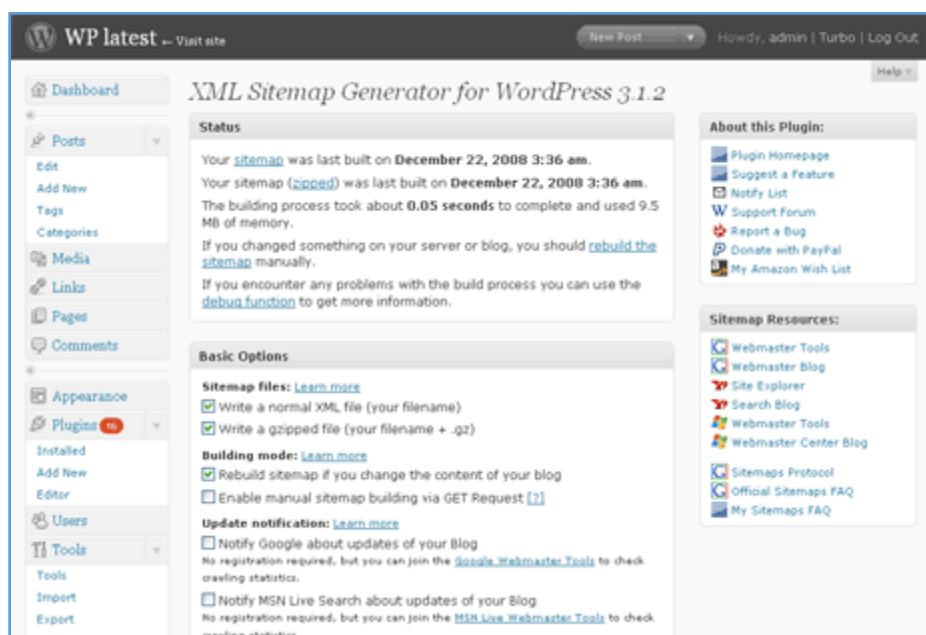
WP latest ← Visit site

New Post

Howdy, admin | Turbo | Log Out

Help

Dashboard

Posts

Edit

Add New

Tags

Categories

Media

Links

Pages

Comments

Appearance

Plugins 16

Installed

Add New

Editor

Users

Tools

Tools

Import

Export

XML Sitemap Generator for WordPress 3.1.2

Status

Your sitemap was last built on December 22, 2008 3:36 am.

Your sitemap (zipped) was last built on December 22, 2008 3:36 am.

The building process took about 0.05 seconds to complete and used 9.5 MB of memory.

If you changed something on your server or blog, you should rebuild the sitemap manually.

If you encounter any problems with the build process you can use the debug function to get more information.

Basic Options

Sitemap files: Learn more

Write a normal XML file (your filename)

Write a gzipped file (your filename + .gz)

Building mode: Learn more

Rebuild sitemap if you change the content of your blog

Enable manual sitemap building via GET Request [?]

Update notification: Learn more

Notify Google about updates of your Blog

No registration required, but you can join the Google Webmaster Tools to check crawling statistics.

Notify MSN Live Search about updates of your Blog

No registration required, but you can join the MSN Live Webmaster Tools to check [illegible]

About this Plugin:

Plugin Homepage

Suggest a Feature

Notify List

Support Forum

Report a Bug

Donate with PayPal

My Amazon Wish List

Sitemap Resources:

Webmaster Tools

Webmaster Blog

Site Explorer

Search Blog

Webmaster Tools

Webmaster Center Blog

Sitemaps Protocol

Official Sitemaps FAQ

My Sitemaps FAQ